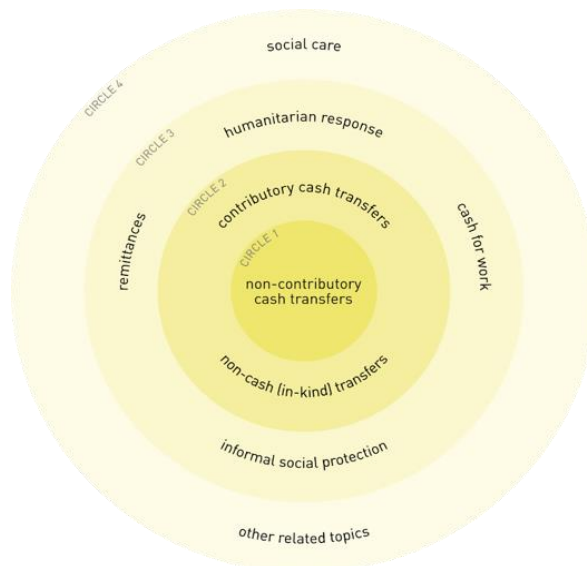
social care

CIRCLE 4

humanitarian response

CIRCLE 3

remittances

cash for work

CIRCLE 2

contributory cash transfers

CIRCLE 1

non-contributory cash transfers

non-cash (in-kind) transfers

informal social protection

other related topics